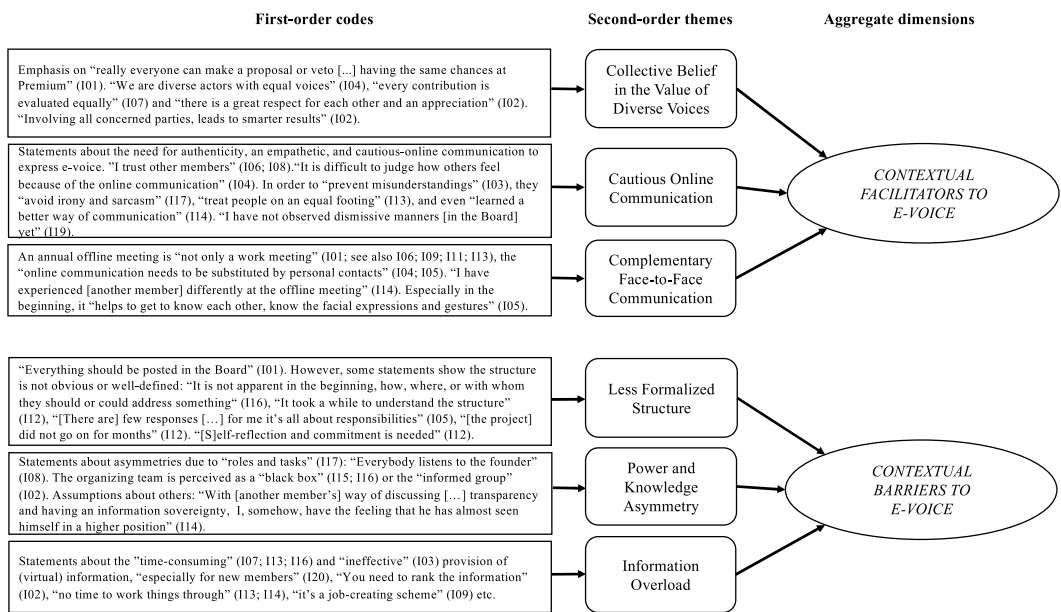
First-order codes

Second-order themes

Aggregate dimensions

Emphasis on “really everyone can make a proposal or veto [...] having the same chances at Premium” (I01). “We are diverse actors with equal voices” (I04), “every contribution is evaluated equally” (I07) and “there is a great respect for each other and an appreciation” (I02). “Involving all concerned parties, leads to smarter results” (I02).

Collective Belief in the Value of Diverse Voices

Statements about the need for authenticity, an empathetic, and cautious-online communication to express e-voice. "I trust other members” (I06; I08).“It is difficult to judge how others feel because of the online communication” (I04). In order to “prevent misunderstandings” (I03), they “avoid irony and sarcasm” (I17), “treat people on an equal footing” (I13), and even “learned a better way of communication” (I14). “I have not observed dismissive manners [in the Board] yet” (I19).

Cautious Online Communication

CONTEXTUAL FACILITATORS TO E-VOICE

An annual offline meeting is “not only a work meeting” (I01; see also I06; I09; I11; I13), the “online communication needs to be substituted by personal contacts” (I04; I05). “I have experienced [another member] differently at the offline meeting” (I14). Especially in the beginning, it “helps to get to know each other, know the facial expressions and gestures” (I05).

Complementary Face-to-Face Communication

“Everything should be posted in the Board” (I01). However, some statements show the structure is not obvious or well-defined: “It is not apparent in the beginning, how, where, or with whom they should or could address something“ (I16), “It took a while to understand the structure” (I12), “[There are] few responses […] for me it’s all about responsibilities” (I05), “[the project] did not go on for months” (I12). “[S]elf-reflection and commitment is needed” (I12).

Less Formalized Structure

Statements about asymmetries due to “roles and tasks” (I17): “Everybody listens to the founder” (I08). The organizing team is perceived as a “black box” (I15; I16) or the “informed group” (I02). Assumptions about others: “With [another member’s] way of discussing […] transparency and having an information sovereignty, I, somehow, have the feeling that he has almost seen himself in a higher position” (I14).

Power and Knowledge Asymmetry

CONTEXTUAL BARRIERS TO E-VOICE

Statements about the ”time-consuming” (I07; I13; I16) and “ineffective” (I03) provision of (virtual) information, “especially for new members” (I20), “You need to rank the information” (I02), “no time to work things through” (I13; I14), “it’s a job-creating scheme” (I09) etc.

Information Overload